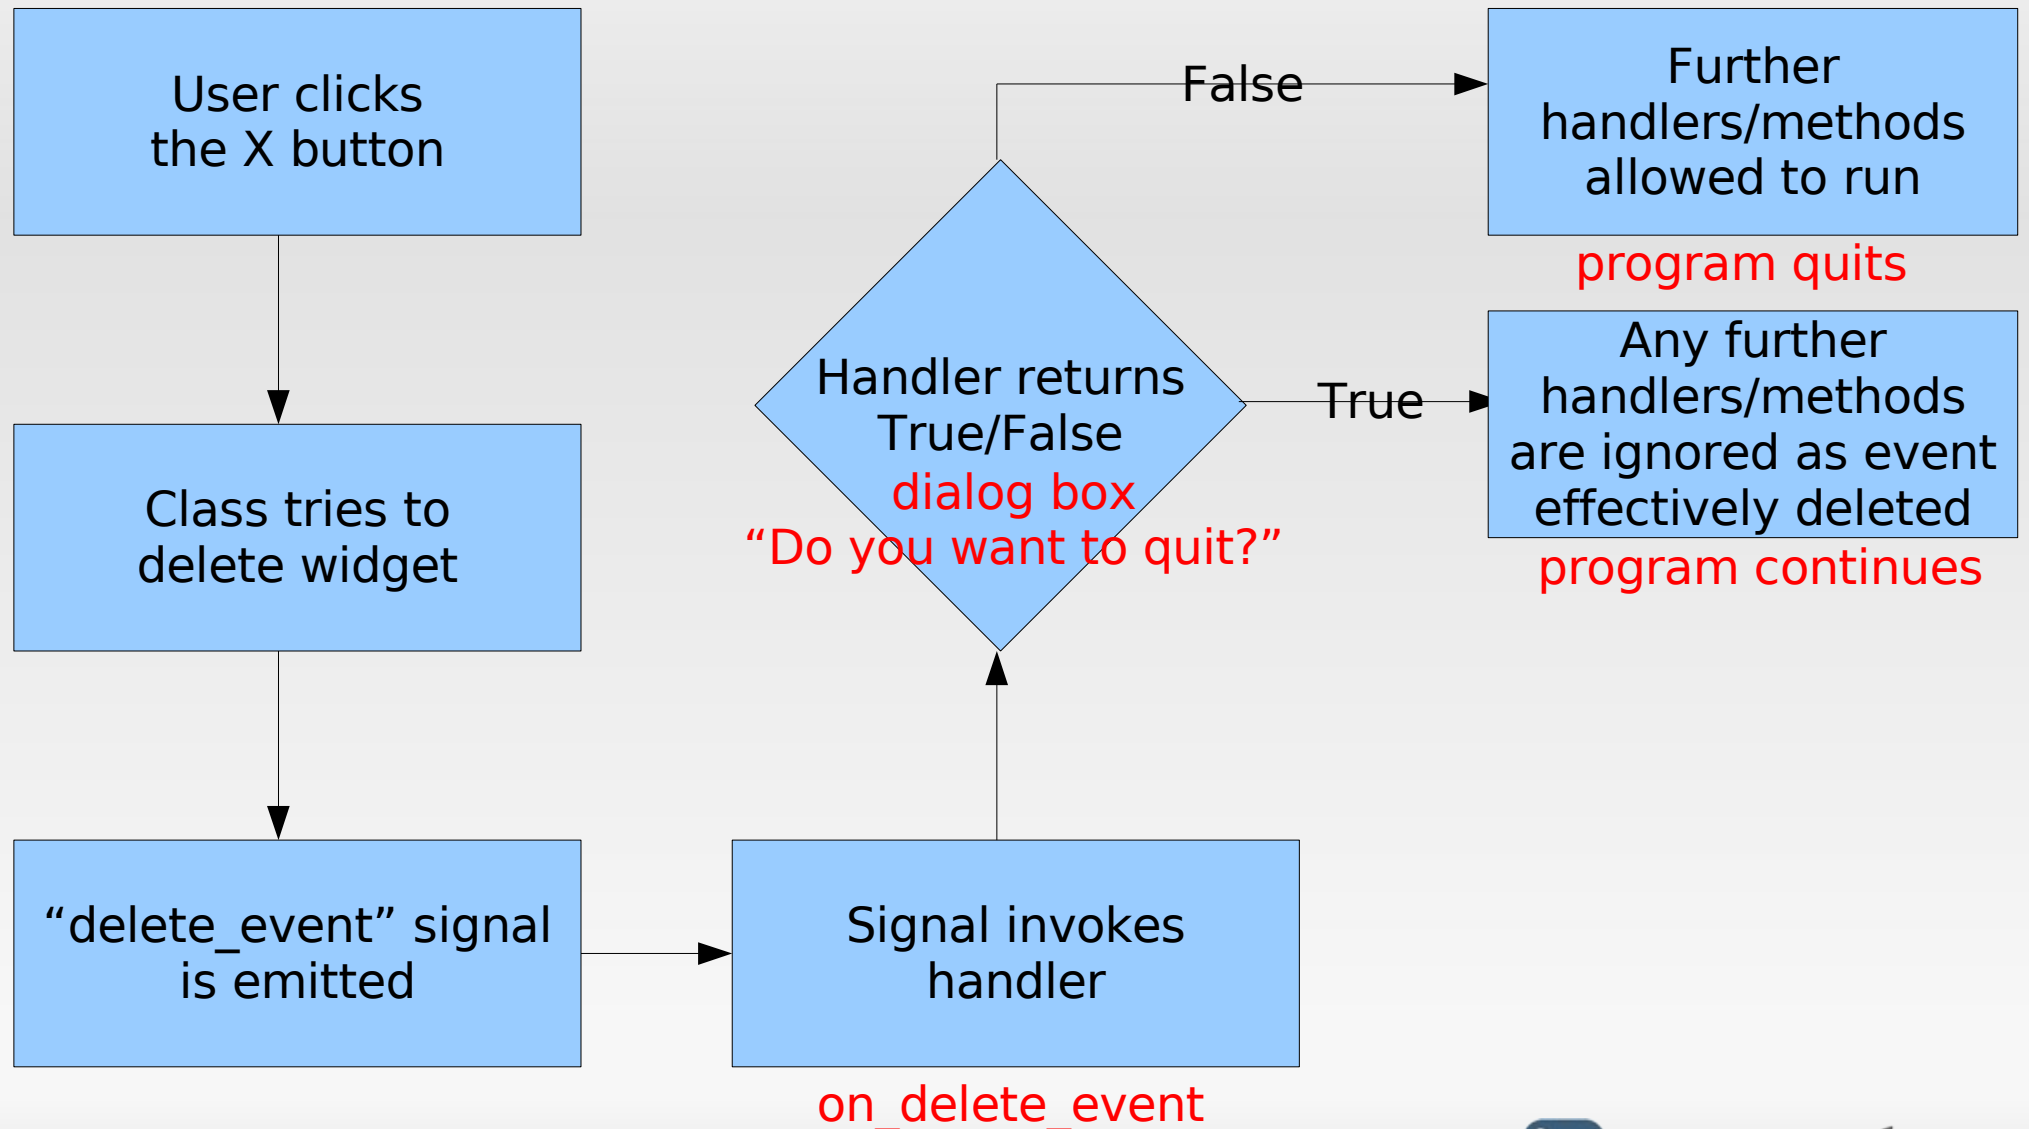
User clicks the X button

Class tries to delete widget

“delete_event” signal is emitted

Signal invokes handler

on_delete_event

Handler returns True/False

dialog box

“Do you want to quit?”

False

True

Further handlers/methods allowed to run

program quits

Any further handlers/methods are ignored as event effectively deleted

program continues